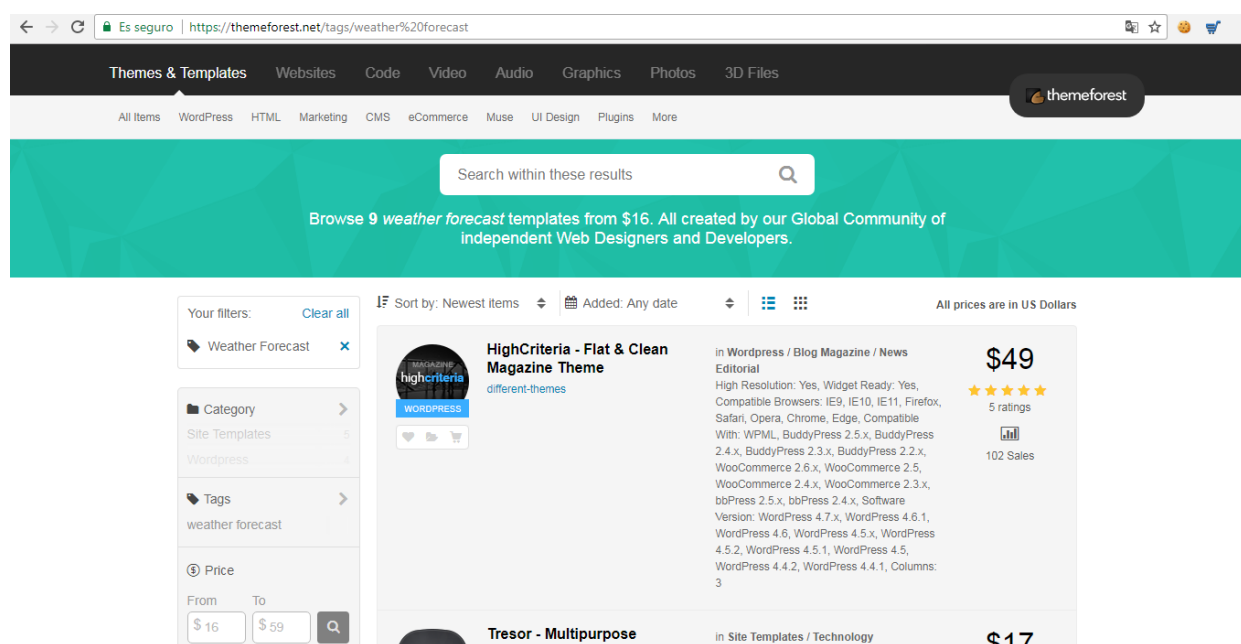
Es seguro | https://themeforest.net/tags/weather%20forecast

Themes & Templates Websites Code Video Audio Graphics Photos 3D Files

themeforest

All Items WordPress HTML Marketing CMS eCommerce Muse UI Design Plugins More

Search within these results

Browse 9 *weather forecast* templates from $16. All created by our Global Community of independent Web Designers and Developers.

Your filters: Clear all

Weather Forecast ×

Category

Site Templates 5

Wordpress 4

Tags

weather forecast

Price

From To

$ 16 $ 59

Sort by: Newest items Added: Any date

All prices are in US Dollars

MAGAZINE highcriteria

WORDPRESS

HighCriteria - Flat & Clean Magazine Theme

different-themes

in Wordpress / Blog Magazine / News Editorial

High Resolution: Yes, Widget Ready: Yes, Compatible Browsers: IE9, IE10, IE11, Firefox, Safari, Opera, Chrome, Edge, Compatible With: WPML, BuddyPress 2.5.x, BuddyPress 2.4.x, BuddyPress 2.3.x, BuddyPress 2.2.x, WooCommerce 2.6.x, WooCommerce 2.5, WooCommerce 2.4.x, WooCommerce 2.3.x, bbPress 2.5.x, bbPress 2.4.x, Software Version: WordPress 4.7.x, WordPress 4.6.1, WordPress 4.6, WordPress 4.5.x, WordPress 4.5.2, WordPress 4.5.1, WordPress 4.5, WordPress 4.4.2, WordPress 4.4.1, Columns: 3

$49

5 ratings

102 Sales

Tresor - Multipurpose

in Site Templates / Technology

$17